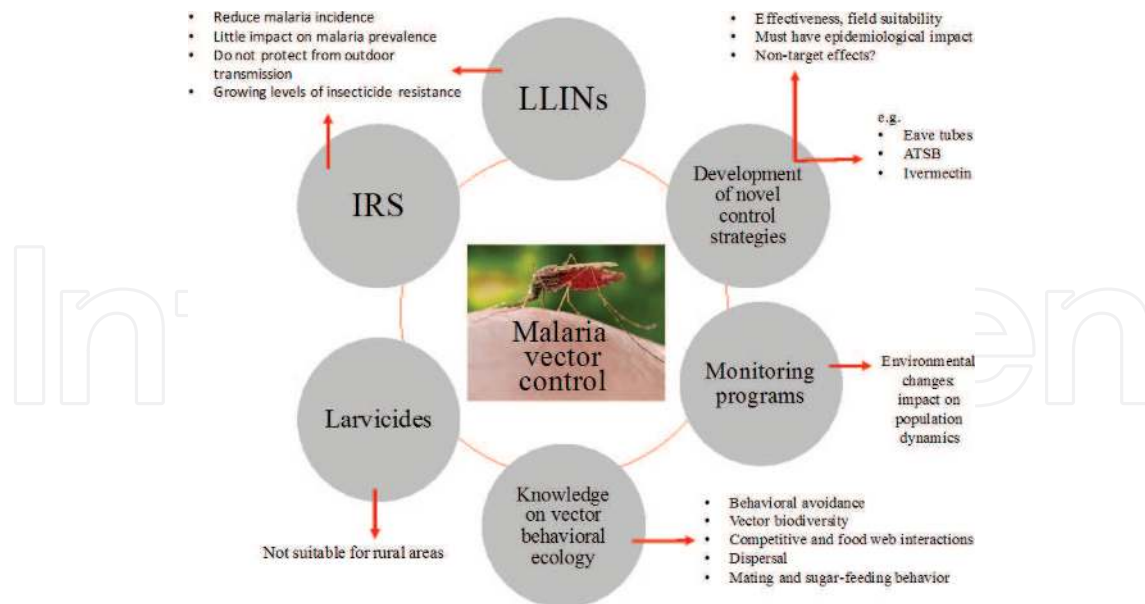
• Reduce malaria incidence
• Little impact on malaria prevalence
• Do not protect from outdoor transmission
• Growing levels of insecticide resistance

LLINs

• Effectiveness, field suitability
• Must have epidemiological impact
• Non-target effects?

e.g.
• Eave tubes
• ATSB
• Ivermectin

IRS

Development of novel control strategies

Malaria vector control

Monitoring programs

Environmental changes: impact on population dynamics

Larvicides

Knowledge on vector behavioral ecology

• Behavioral avoidance
• Vector biodiversity
• Competitive and food web interactions
• Dispersal
• Mating and sugar-feeding behavior

Not suitable for rural areas